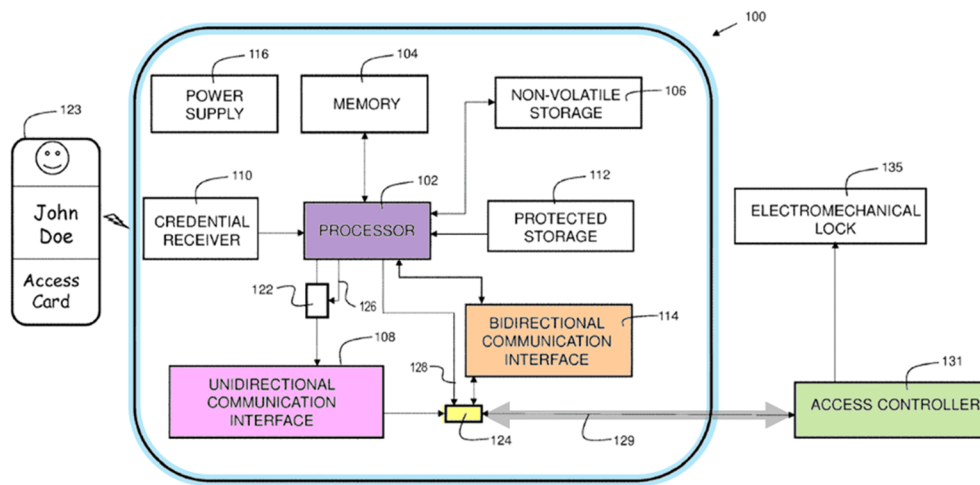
100

116
POWER SUPPLY

104
MEMORY

106
NON-VOLATILE STORAGE

123

John Doe

Access Card

110
CREDENTIAL RECEIVER

102
PROCESSOR

112
PROTECTED STORAGE

135
ELECTROMECHANICAL LOCK

122

126

114
BIDIRECTIONAL COMMUNICATION INTERFACE

108
UNIDIRECTIONAL COMMUNICATION INTERFACE

128

124

129

131
ACCESS CONTROLLER